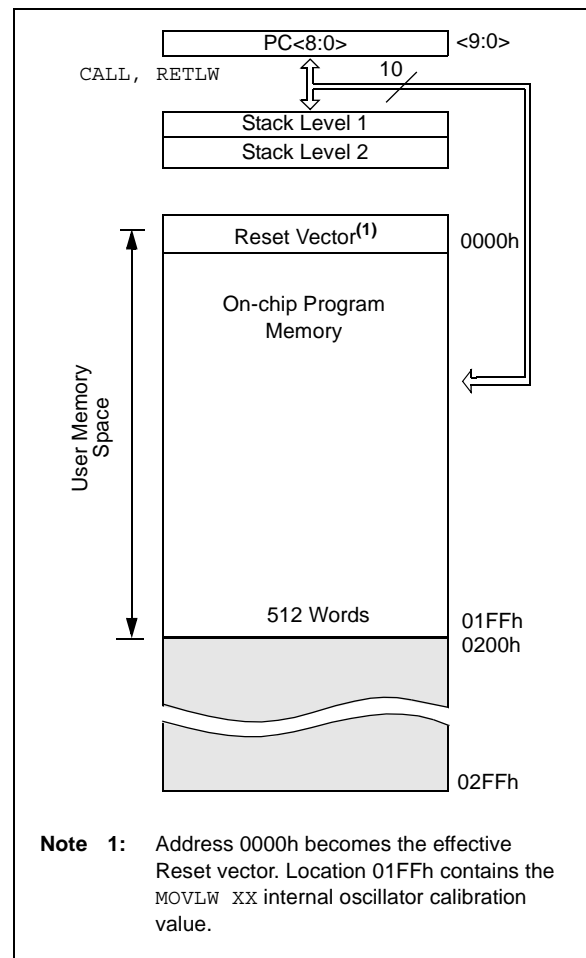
PC<8:0>

<9:0>

CALL, RETLW

10

Stack Level 1

Stack Level 2

User Memory Space

Reset Vector$^{(1)}$

0000h

On-chip Program Memory

512 Words

01FFh

0200h

02FFh

**Note 1:** Address 0000h becomes the effective Reset vector. Location 01FFh contains the MOVLW XX internal oscillator calibration value.